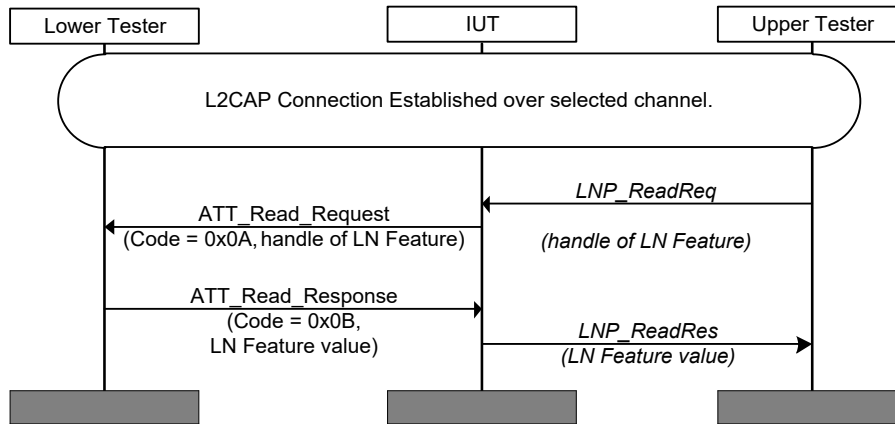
Lower Tester

IUT

Upper Tester

L2CAP Connection Established over selected channel.

LNP_ReadReq

ATT_Read_Request
(Code = 0x0A, handle of LN Feature)

(handle of LN Feature)

ATT_Read_Response
(Code = 0x0B,
LN Feature value)

LNP_ReadRes
(LN Feature value)